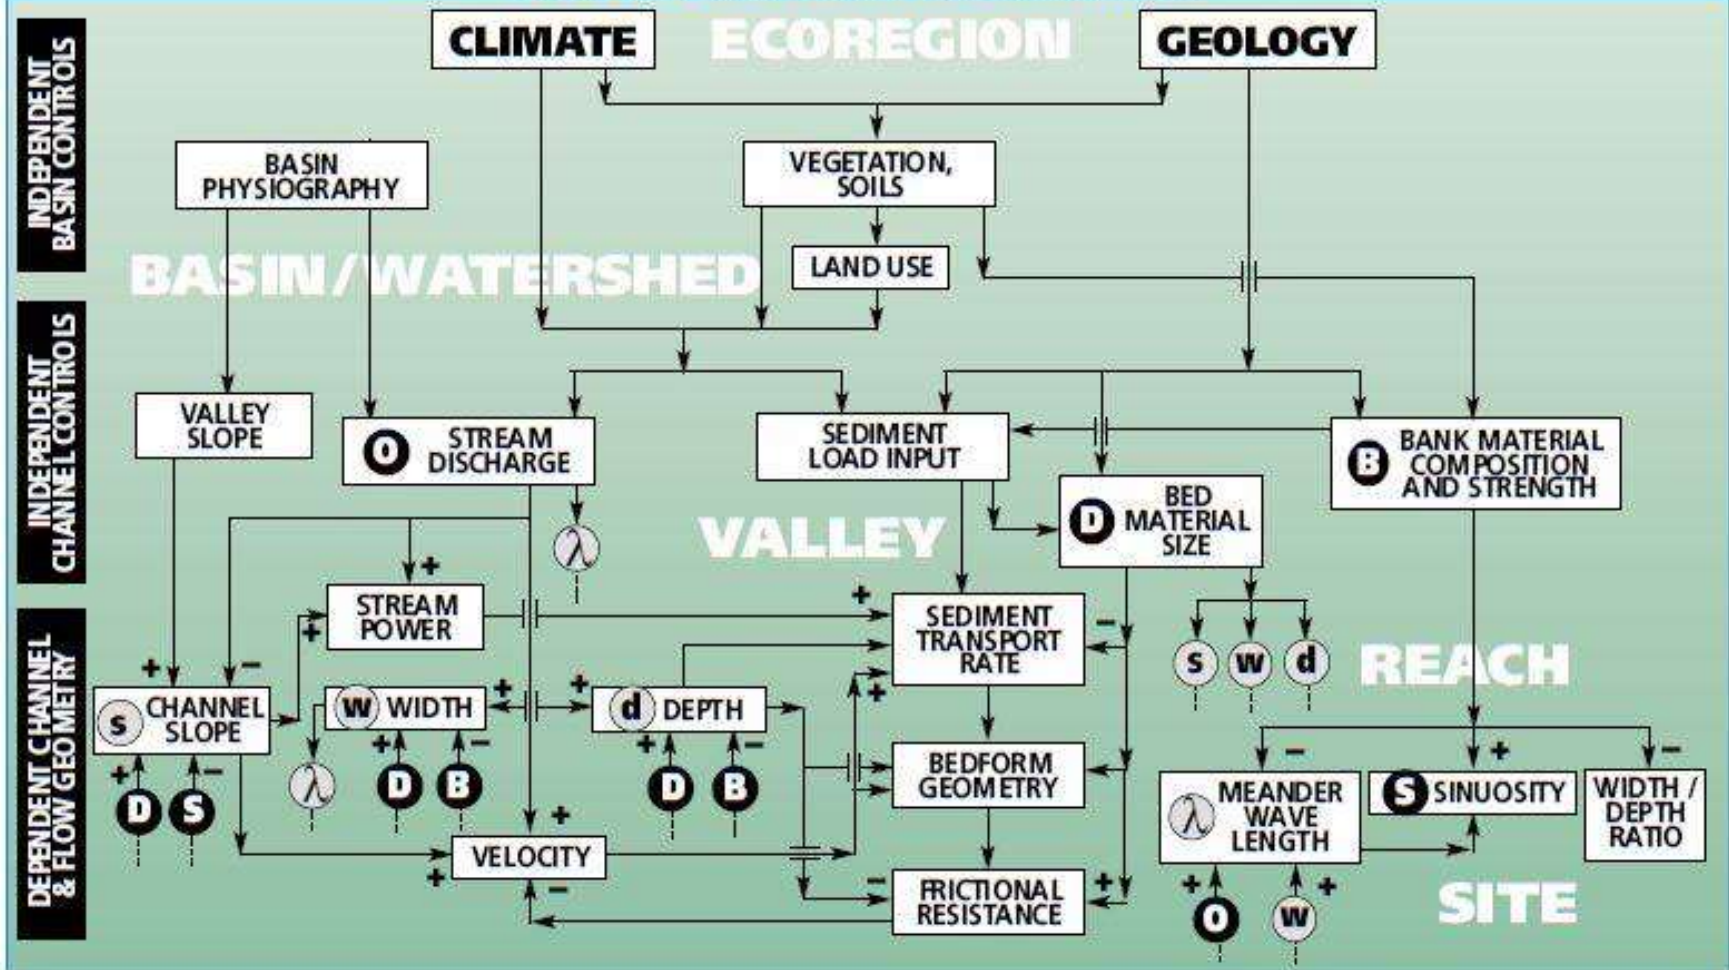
INDEPENDENT BASIN CONTROLS

INDEPENDENT CHANNEL CONTROLS

DEPENDENT CHANNEL & FLOW GEOMETRY

CLIMATE

ECOREGION

GEOLOGY

BASIN PHYSIOGRAPHY

VEGETATION, SOILS

LAND USE

BASIN/WATERSHED

VALLEY SLOPE

O STREAM DISCHARGE

SEDIMENT LOAD INPUT

B BANK MATERIAL COMPOSITION AND STRENGTH

D BED MATERIAL SIZE

VALLEY

$\lambda$

+

STREAM POWER

+

+ −

SEDIMENT TRANSPORT RATE

s w d

REACH

s CHANNEL SLOPE

w WIDTH

+ +

d DEPTH

+ − + −

+ − + −

D S

$\lambda$

D B

D B

+

BEDFORM GEOMETRY

− + −

$\lambda$ MEANDER WAVE LENGTH

S SINUOSITY

WIDTH / DEPTH RATIO

VELOCITY

+ −

−

FRICTIONAL RESISTANCE

+

+ +

O w

SITE